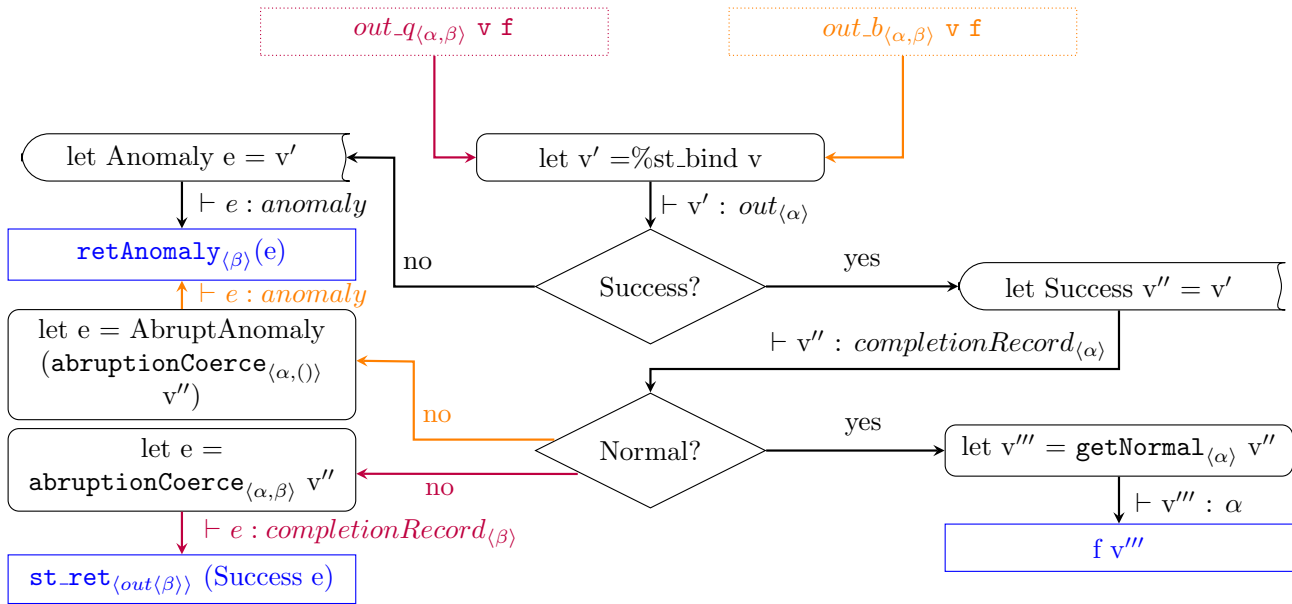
$out\_q_{\langle\alpha,\beta\rangle}$ v f

$out\_b_{\langle\alpha,\beta\rangle}$ v f

let Anomaly e = v′

let v′ =%st_bind v

$\vdash e : anomaly$

$\vdash$ v′ : $out_{\langle\alpha\rangle}$

retAnomaly$_{\langle\beta\rangle}$(e)

no

Success?

yes

let Success v′′ = v′

$\vdash e : anomaly$

let e = AbruptAnomaly (abruptionCoerce$_{\langle\alpha,()\rangle}$ v′′)

$\vdash$ v′′ : $completionRecord_{\langle\alpha\rangle}$

no

let e = abruptionCoerce$_{\langle\alpha,\beta\rangle}$ v′′

Normal?

yes

let v′′′ = getNormal$_{\langle\alpha\rangle}$ v′′

no

$\vdash$ v′′′ : $\alpha$

$\vdash e : completionRecord_{\langle\beta\rangle}$

f v′′′

st_ret$_{\langle out\langle\beta\rangle\rangle}$ (Success e)